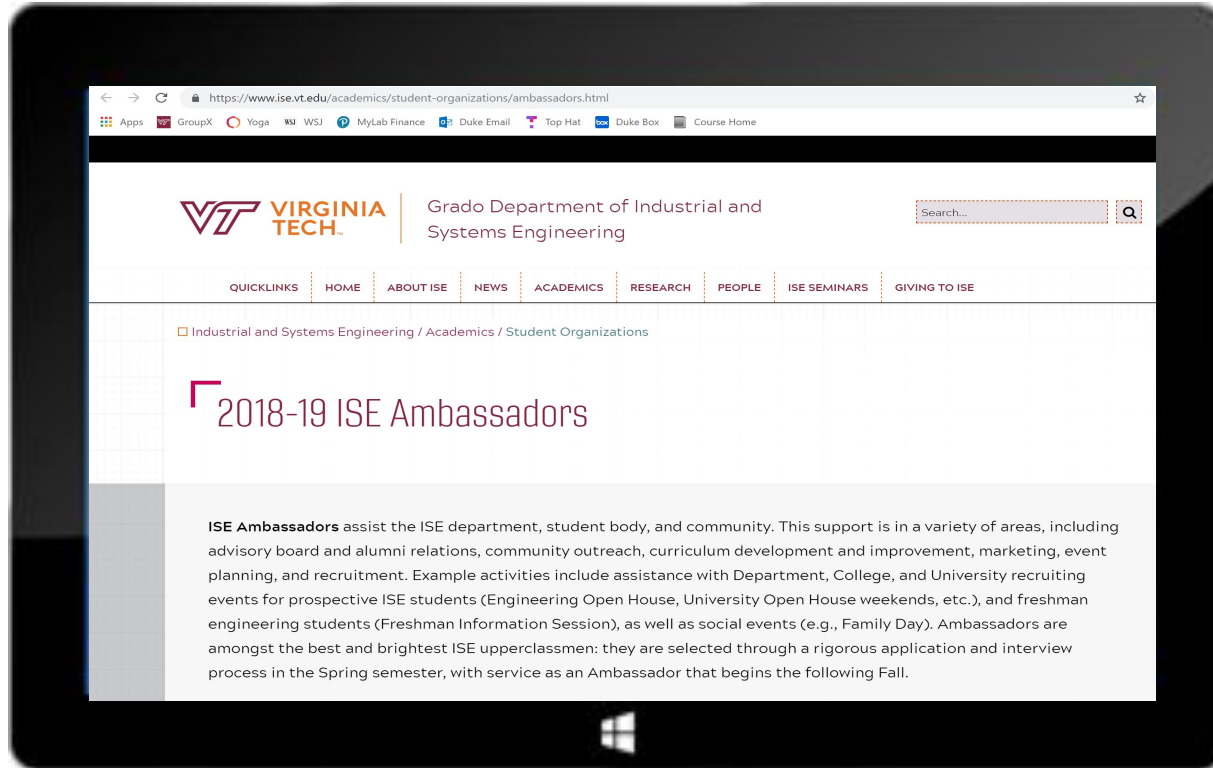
https://www.ise.vt.edu/academics/student-organizations/ambassadors.html

Apps GroupX Yoga WSJ WSJ MyLab Finance Duke Email Top Hat Duke Box Course Home

VIRGINIA TECH. Grado Department of Industrial and Systems Engineering

Search...

QUICKLINKS HOME ABOUT ISE NEWS ACADEMICS RESEARCH PEOPLE ISE SEMINARS GIVING TO ISE

Industrial and Systems Engineering / Academics / Student Organizations

2018-19 ISE Ambassadors

**ISE Ambassadors** assist the ISE department, student body, and community. This support is in a variety of areas, including advisory board and alumni relations, community outreach, curriculum development and improvement, marketing, event planning, and recruitment. Example activities include assistance with Department, College, and University recruiting events for prospective ISE students (Engineering Open House, University Open House weekends, etc.), and freshman engineering students (Freshman Information Session), as well as social events (e.g., Family Day). Ambassadors are amongst the best and brightest ISE upperclassmen: they are selected through a rigorous application and interview process in the Spring semester, with service as an Ambassador that begins the following Fall.